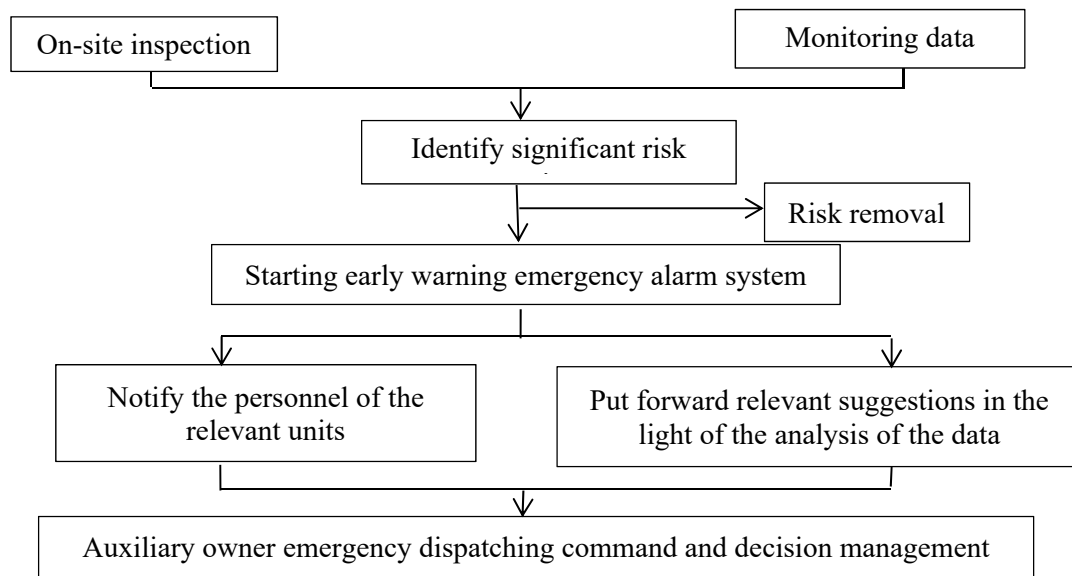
On-site inspection

Monitoring data

Identify significant risk

Risk removal

Starting early warning emergency alarm system

Notify the personnel of the relevant units

Put forward relevant suggestions in the light of the analysis of the data

Auxiliary owner emergency dispatching command and decision management